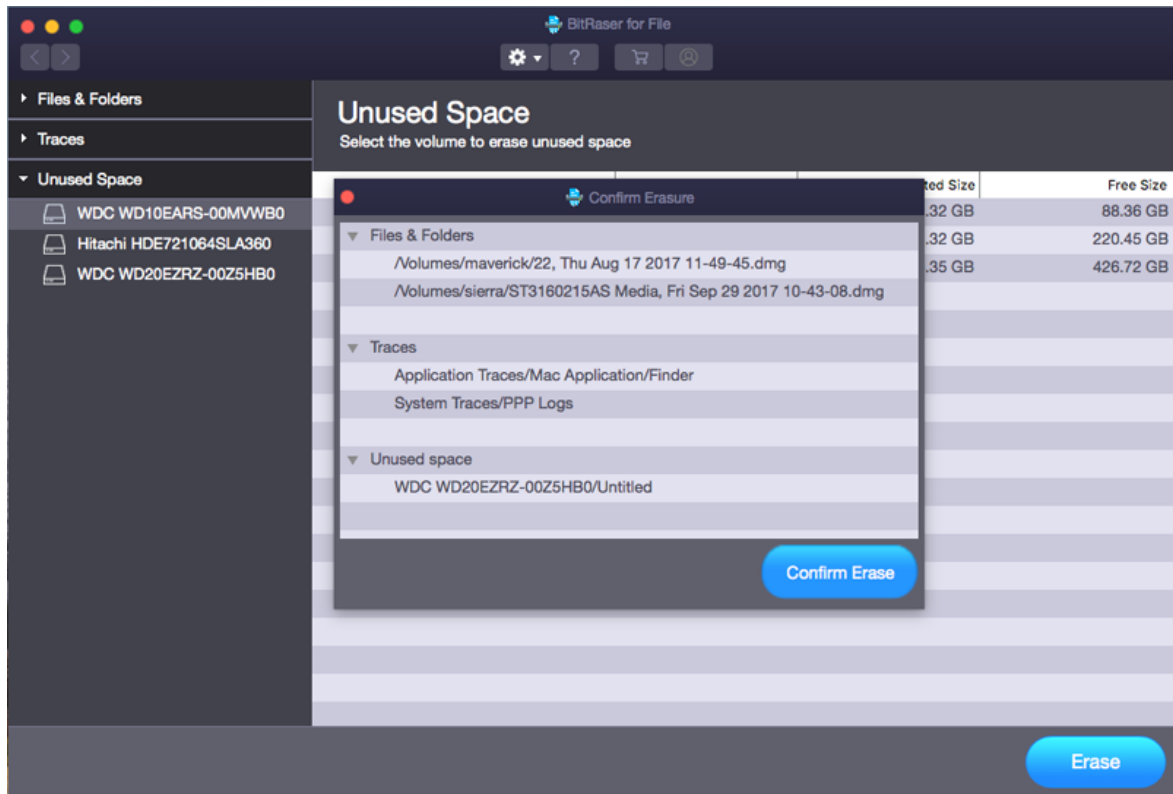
BitRaser for File

?

Files & Folders

Traces

Unused Space

WDC WD10EARS-00MVWB0

Hitachi HDE721064SLA360

WDC WD20EZRZ-00Z5HB0

Unused Space
Select the volume to erase unused space

| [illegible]ted Size | Free Size |
|---|---|
| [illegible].32 GB | 88.36 GB |
| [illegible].32 GB | 220.45 GB |
| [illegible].35 GB | 426.72 GB |

Confirm Erasure

Files & Folders

/Volumes/maverick/22, Thu Aug 17 2017 11-49-45.dmg

/Volumes/sierra/ST3160215AS Media, Fri Sep 29 2017 10-43-08.dmg

Traces

Application Traces/Mac Application/Finder

System Traces/PPP Logs

Unused space

WDC WD20EZRZ-00Z5HB0/Untitled

Confirm Erase

Erase